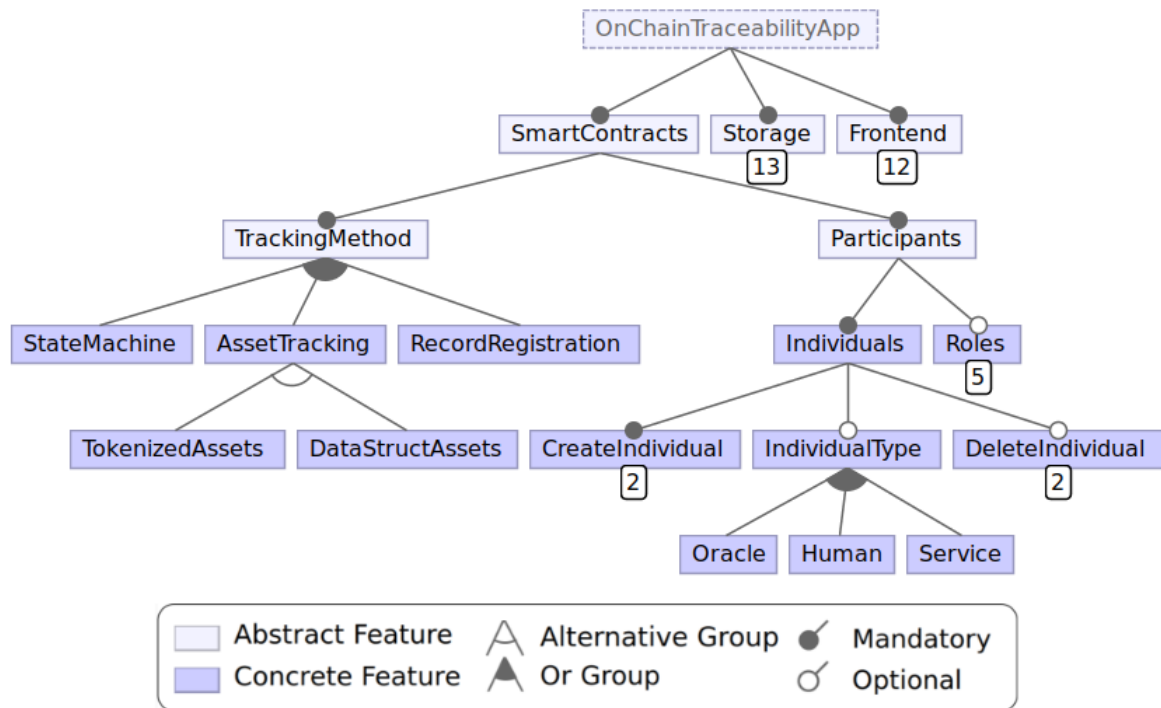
OnChainTraceabilityApp

SmartContracts

Storage
13

Frontend
12

TrackingMethod

Participants

StateMachine

AssetTracking

RecordRegistration

Individuals

Roles
5

TokenizedAssets

DataStructAssets

CreateIndividual
2

IndividualType

DeleteIndividual
2

Oracle

Human

Service

Abstract Feature
Concrete Feature
Alternative Group
Or Group
Mandatory
Optional